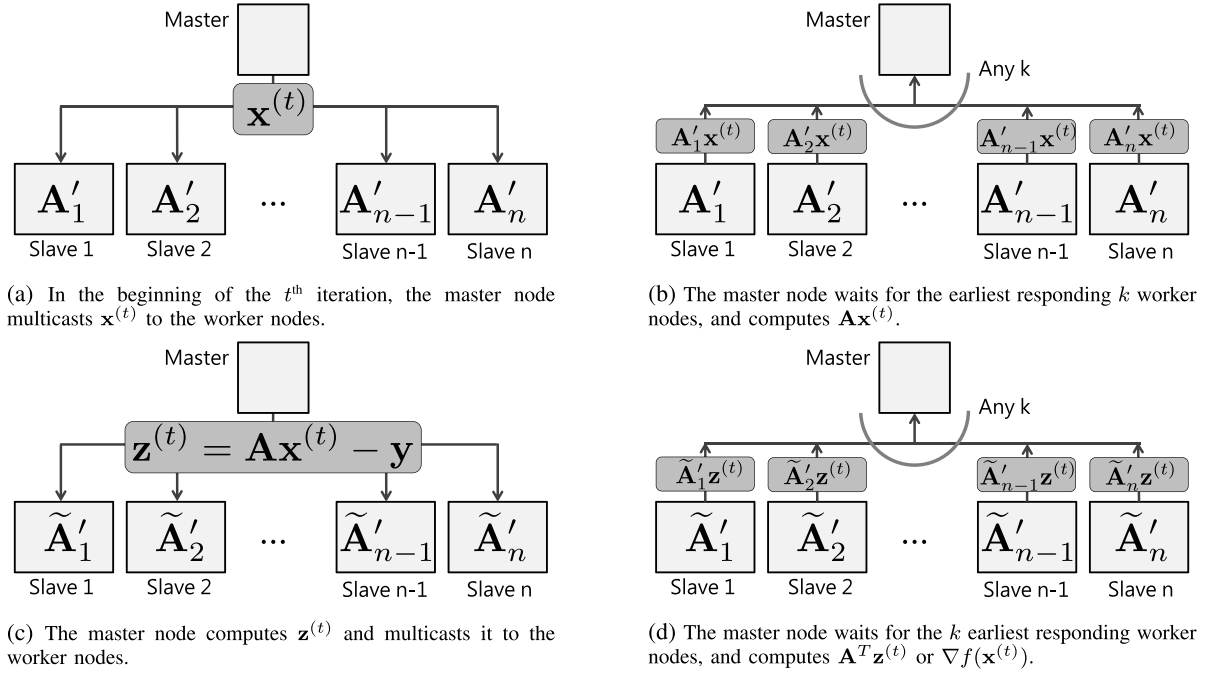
Master

$\mathbf{x}^{(t)}$

$\mathbf{A}'_1$ $\mathbf{A}'_2$ ··· $\mathbf{A}'_{n-1}$ $\mathbf{A}'_n$

Slave 1 Slave 2 Slave n-1 Slave n

(a) In the beginning of the $t^{\text{th}}$ iteration, the master node multicasts $\mathbf{x}^{(t)}$ to the worker nodes.

Master

Any k

$\mathbf{A}'_1\mathbf{x}^{(t)}$ $\mathbf{A}'_2\mathbf{x}^{(t)}$ $\mathbf{A}'_{n-1}\mathbf{x}^{(t)}$ $\mathbf{A}'_n\mathbf{x}^{(t)}$

$\mathbf{A}'_1$ $\mathbf{A}'_2$ ··· $\mathbf{A}'_{n-1}$ $\mathbf{A}'_n$

Slave 1 Slave 2 Slave n-1 Slave n

(b) The master node waits for the earliest responding $k$ worker nodes, and computes $\mathbf{A}\mathbf{x}^{(t)}$.

Master

$\mathbf{z}^{(t)} = \mathbf{A}\mathbf{x}^{(t)} - \mathbf{y}$

$\widetilde{\mathbf{A}}'_1$ $\widetilde{\mathbf{A}}'_2$ ··· $\widetilde{\mathbf{A}}'_{n-1}$ $\widetilde{\mathbf{A}}'_n$

Slave 1 Slave 2 Slave n-1 Slave n

(c) The master node computes $\mathbf{z}^{(t)}$ and multicasts it to the worker nodes.

Master

Any k

$\widetilde{\mathbf{A}}'_1\mathbf{z}^{(t)}$ $\widetilde{\mathbf{A}}'_2\mathbf{z}^{(t)}$ $\widetilde{\mathbf{A}}'_{n-1}\mathbf{z}^{(t)}$ $\widetilde{\mathbf{A}}'_n\mathbf{z}^{(t)}$

$\widetilde{\mathbf{A}}'_1$ $\widetilde{\mathbf{A}}'_2$ ··· $\widetilde{\mathbf{A}}'_{n-1}$ $\widetilde{\mathbf{A}}'_n$

Slave 1 Slave 2 Slave n-1 Slave n

(d) The master node waits for the $k$ earliest responding worker nodes, and computes $\mathbf{A}^T\mathbf{z}^{(t)}$ or $\nabla f(\mathbf{x}^{(t)})$.